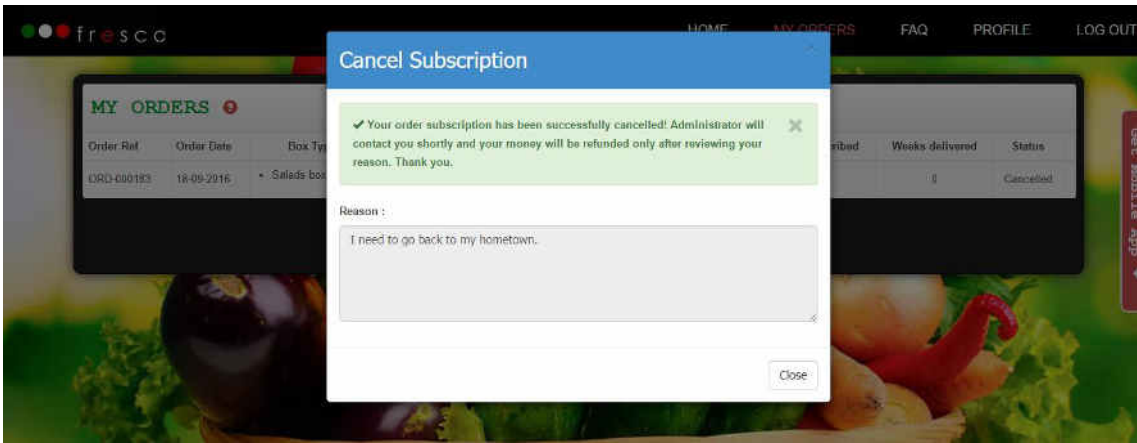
fresco

HOME MY ORDERS FAQ PROFILE LOG OUT

MY ORDERS

| Order Ref | Order Date | Box Ty | ribed | Weeks delivered | Status |
|---|---|---|---|---|---|
| ORD-000183 | 18-09-2016 | • Salads box | | 0 | Canceled |

Get Mobile App

Cancel Subscription

✔ Your order subscription has been successfully cancelled! Administrator will contact you shortly and your money will be refunded only after reviewing your reason. Thank you.

Reason :

I need to go back to my hometown.

Close